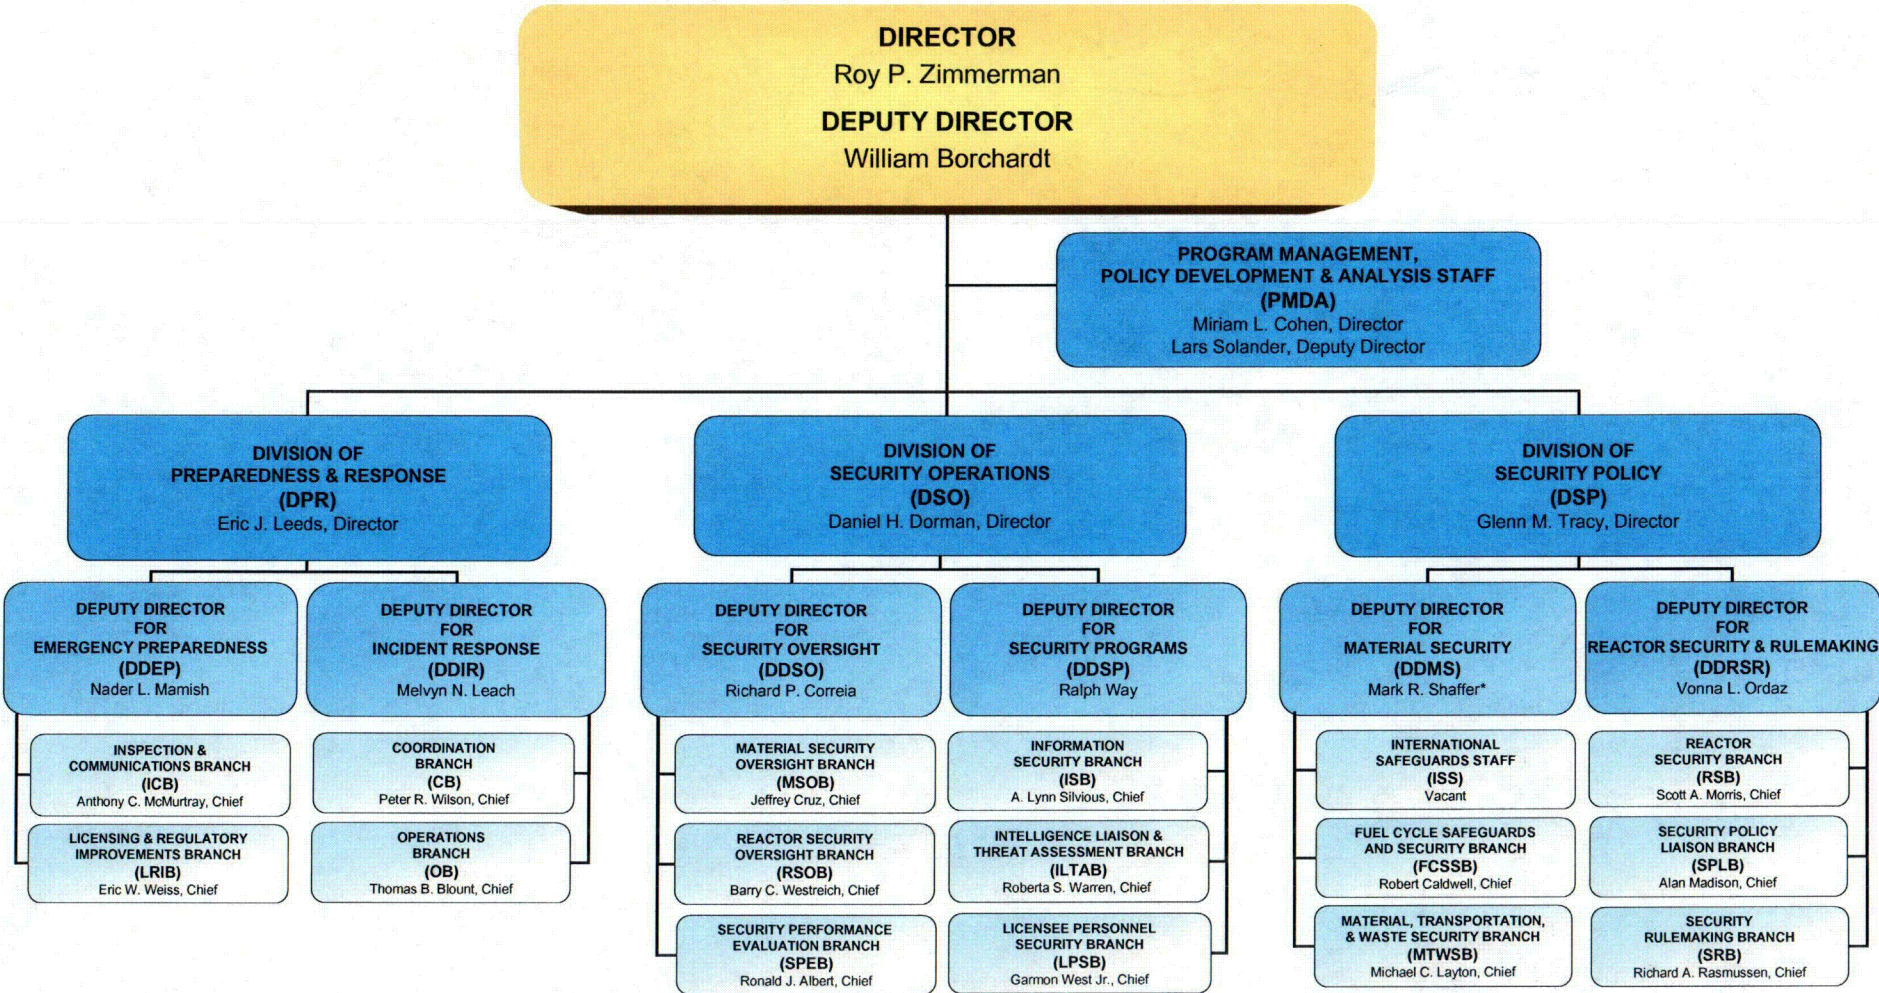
DIRECTOR
Roy P. Zimmerman
DEPUTY DIRECTOR
William Borchardt

PROGRAM MANAGEMENT, POLICY DEVELOPMENT & ANALYSIS STAFF
(PMDA)
Miriam L. Cohen, Director
Lars Solander, Deputy Director

DIVISION OF PREPAREDNESS & RESPONSE
(DPR)
Eric J. Leeds, Director

DEPUTY DIRECTOR FOR EMERGENCY PREPAREDNESS
(DDEP)
Nader L. Mamish

INSPECTION & COMMUNICATIONS BRANCH
(ICB)
Anthony C. McMurtray, Chief

LICENSING & REGULATORY IMPROVEMENTS BRANCH
(LRIB)
Eric W. Weiss, Chief

DEPUTY DIRECTOR FOR INCIDENT RESPONSE
(DDIR)
Melvyn N. Leach

COORDINATION BRANCH
(CB)
Peter R. Wilson, Chief

OPERATIONS BRANCH
(OB)
Thomas B. Blount, Chief

DIVISION OF SECURITY OPERATIONS
(DSO)
Daniel H. Dorman, Director

DEPUTY DIRECTOR FOR SECURITY OVERSIGHT
(DDSO)
Richard P. Correia

MATERIAL SECURITY OVERSIGHT BRANCH
(MSOB)
Jeffrey Cruz, Chief

REACTOR SECURITY OVERSIGHT BRANCH
(RSOB)
Barry C. Westreich, Chief

SECURITY PERFORMANCE EVALUATION BRANCH
(SPEB)
Ronald J. Albert, Chief

DEPUTY DIRECTOR FOR SECURITY PROGRAMS
(DDSP)
Ralph Way

INFORMATION SECURITY BRANCH
(ISB)
A. Lynn Silvious, Chief

INTELLIGENCE LIAISON & THREAT ASSESSMENT BRANCH
(ILTAB)
Roberta S. Warren, Chief

LICENSEE PERSONNEL SECURITY BRANCH
(LPSB)
Garmon West Jr., Chief

DIVISION OF SECURITY POLICY
(DSP)
Glenn M. Tracy, Director

DEPUTY DIRECTOR FOR MATERIAL SECURITY
(DDMS)
Mark R. Shaffer*

INTERNATIONAL SAFEGUARDS STAFF
(ISS)
Vacant

FUEL CYCLE SAFEGUARDS AND SECURITY BRANCH
(FCSSB)
Robert Caldwell, Chief

MATERIAL, TRANSPORTATION, & WASTE SECURITY BRANCH
(MTWSB)
Michael C. Layton, Chief

DEPUTY DIRECTOR FOR REACTOR SECURITY & RULEMAKING
(DDRSR)
Vonna L. Ordaz

REACTOR SECURITY BRANCH
(RSB)
Scott A. Morris, Chief

SECURITY POLICY LIAISON BRANCH
(SPLB)
Alan Madison, Chief

SECURITY RULEMAKING BRANCH
(SRB)
Richard A. Rasmussen, Chief